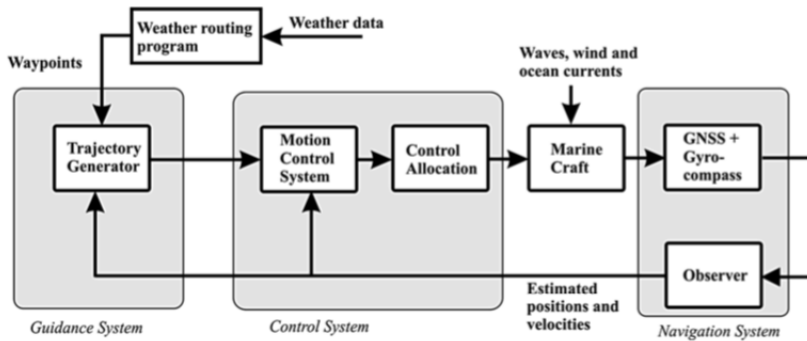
Weather routing program

Weather data

Waypoints

Waves, wind and ocean currents

Trajectory Generator

Motion Control System

Control Allocation

Marine Craft

GNSS + Gyrocompass

Observer

Estimated positions and velocities

Guidance System

Control System

Navigation System